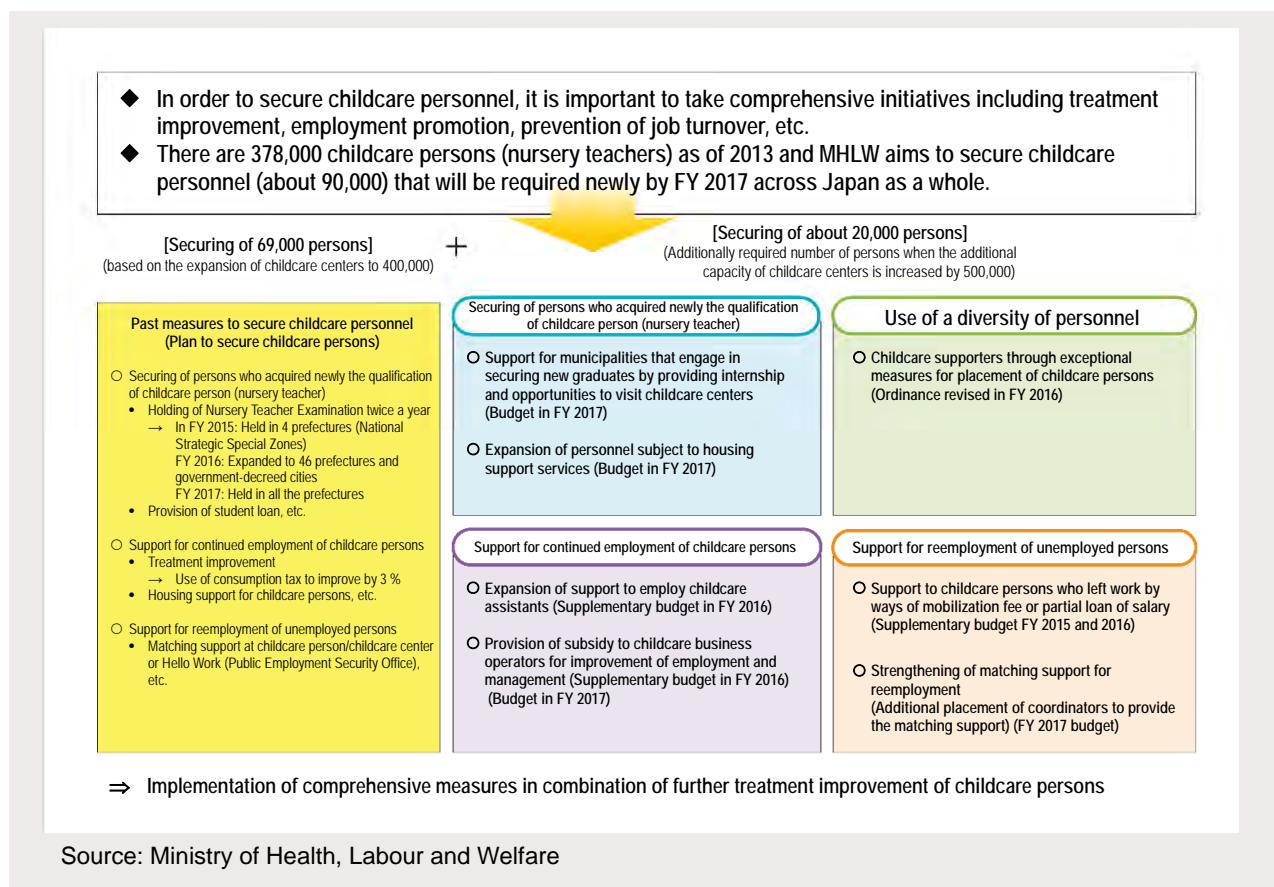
◆ In order to secure childcare personnel, it is important to take comprehensive initiatives including treatment improvement, employment promotion, prevention of job turnover, etc.
◆ There are 378,000 childcare persons (nursery teachers) as of 2013 and MHLW aims to secure childcare personnel (about 90,000) that will be required newly by FY 2017 across Japan as a whole.

[Securing of 69,000 persons]
(based on the expansion of childcare centers to 400,000)

+

[Securing of about 20,000 persons]
(Additionally required number of persons when the additional capacity of childcare centers is increased by 500,000)

Past measures to secure childcare personnel (Plan to secure childcare persons)

○ Securing of persons who acquired newly the qualification of childcare person (nursery teacher)
• Holding of Nursery Teacher Examination twice a year
→ In FY 2015: Held in 4 prefectures (National Strategic Special Zones)
FY 2016: Expanded to 46 prefectures and government-decreed cities
FY 2017: Held in all the prefectures
• Provision of student loan, etc.

○ Support for continued employment of childcare persons
• Treatment improvement
→ Use of consumption tax to improve by 3 %
• Housing support for childcare persons, etc.

○ Support for reemployment of unemployed persons
• Matching support at childcare person/childcare center or Hello Work (Public Employment Security Office), etc.

Securing of persons who acquired newly the qualification of childcare person (nursery teacher)

O Support for municipalities that engage in securing new graduates by providing internship and opportunities to visit childcare centers (Budget in FY 2017)

O Expansion of personnel subject to housing support services (Budget in FY 2017)

Use of a diversity of personnel

O Childcare supporters through exceptional measures for placement of childcare persons (Ordinance revised in FY 2016)

Support for continued employment of childcare persons

O Expansion of support to employ childcare assistants (Supplementary budget in FY 2016)

O Provision of subsidy to childcare business operators for improvement of employment and management (Supplementary budget in FY 2016) (Budget in FY 2017)

Support for reemployment of unemployed persons

O Support to childcare persons who left work by ways of mobilization fee or partial loan of salary (Supplementary budget FY 2015 and 2016)

O Strengthening of matching support for reemployment
(Additional placement of coordinators to provide the matching support) (FY 2017 budget)

⇒ Implementation of comprehensive measures in combination of further treatment improvement of childcare persons

Source: Ministry of Health, Labour and Welfare